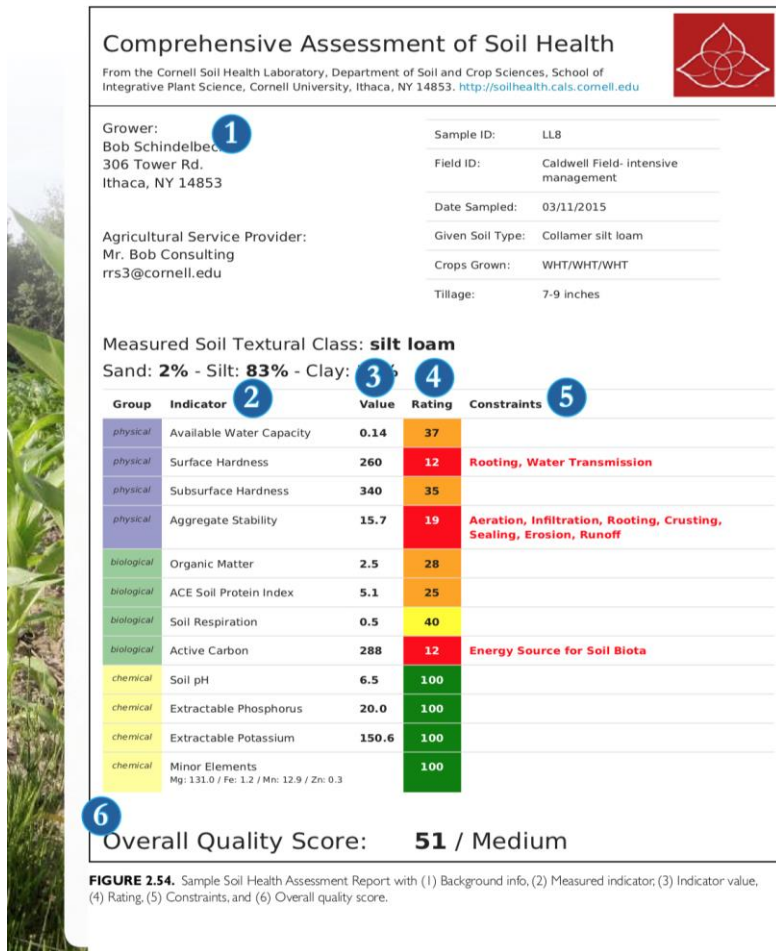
Comprehensive Assessment of Soil Health

From the Cornell Soil Health Laboratory, Department of Soil and Crop Sciences, School of Integrative Plant Science, Cornell University, Ithaca, NY 14853. http://soilhealth.cals.cornell.edu

1

Grower:
Bob Schindelbec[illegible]
306 Tower Rd.
Ithaca, NY 14853

Agricultural Service Provider:
Mr. Bob Consulting
rrs3@cornell.edu

| | |
|---|---|
| Sample ID: | LL8 |
| Field ID: | Caldwell Field- intensive management |
| Date Sampled: | 03/11/2015 |
| Given Soil Type: | Collamer silt loam |
| Crops Grown: | WHT/WHT/WHT |
| Tillage: | 7-9 inches |

Measured Soil Textural Class: **silt loam**

Sand: **2%** - Silt: **83%** - Clay: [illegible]

2 3 4 5

| Group | Indicator | Value | Rating | Constraints |
|---|---|---|---|---|
| physical | Available Water Capacity | 0.14 | 37 | |
| physical | Surface Hardness | 260 | 12 | Rooting, Water Transmission |
| physical | Subsurface Hardness | 340 | 35 | |
| physical | Aggregate Stability | 15.7 | 19 | Aeration, Infiltration, Rooting, Crusting, Sealing, Erosion, Runoff |
| biological | Organic Matter | 2.5 | 28 | |
| biological | ACE Soil Protein Index | 5.1 | 25 | |
| biological | Soil Respiration | 0.5 | 40 | |
| biological | Active Carbon | 288 | 12 | Energy Source for Soil Biota |
| chemical | Soil pH | 6.5 | 100 | |
| chemical | Extractable Phosphorus | 20.0 | 100 | |
| chemical | Extractable Potassium | 150.6 | 100 | |
| chemical | Minor Elements Mg: 131.0 / Fe: 1.2 / Mn: 12.9 / Zn: 0.3 | | 100 | |

6

Overall Quality Score: **51** / Medium

**FIGURE 2.54.** Sample Soil Health Assessment Report with (1) Background info, (2) Measured indicator, (3) Indicator value, (4) Rating, (5) Constraints, and (6) Overall quality score.